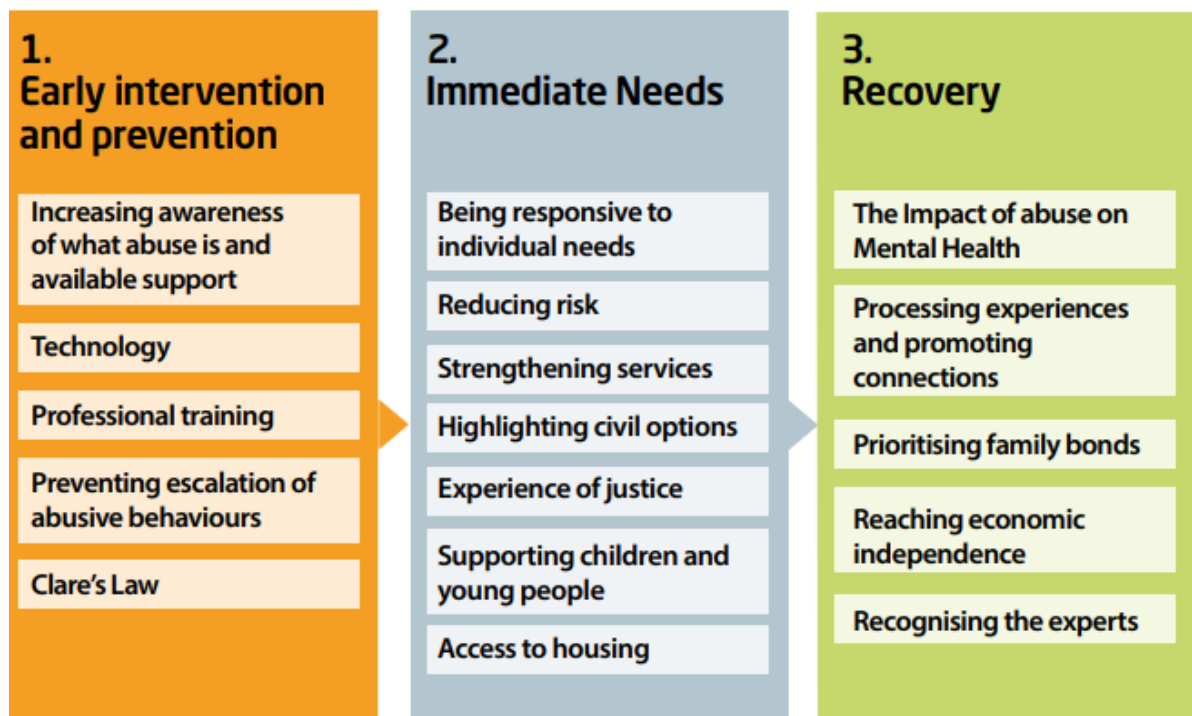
1.
Early intervention and prevention

Increasing awareness of what abuse is and available support

Technology

Professional training

Preventing escalation of abusive behaviours

Clare's Law

2.
Immediate Needs

Being responsive to individual needs

Reducing risk

Strengthening services

Highlighting civil options

Experience of justice

Supporting children and young people

Access to housing

3.
Recovery

The Impact of abuse on Mental Health

Processing experiences and promoting connections

Prioritising family bonds

Reaching economic independence

Recognising the experts